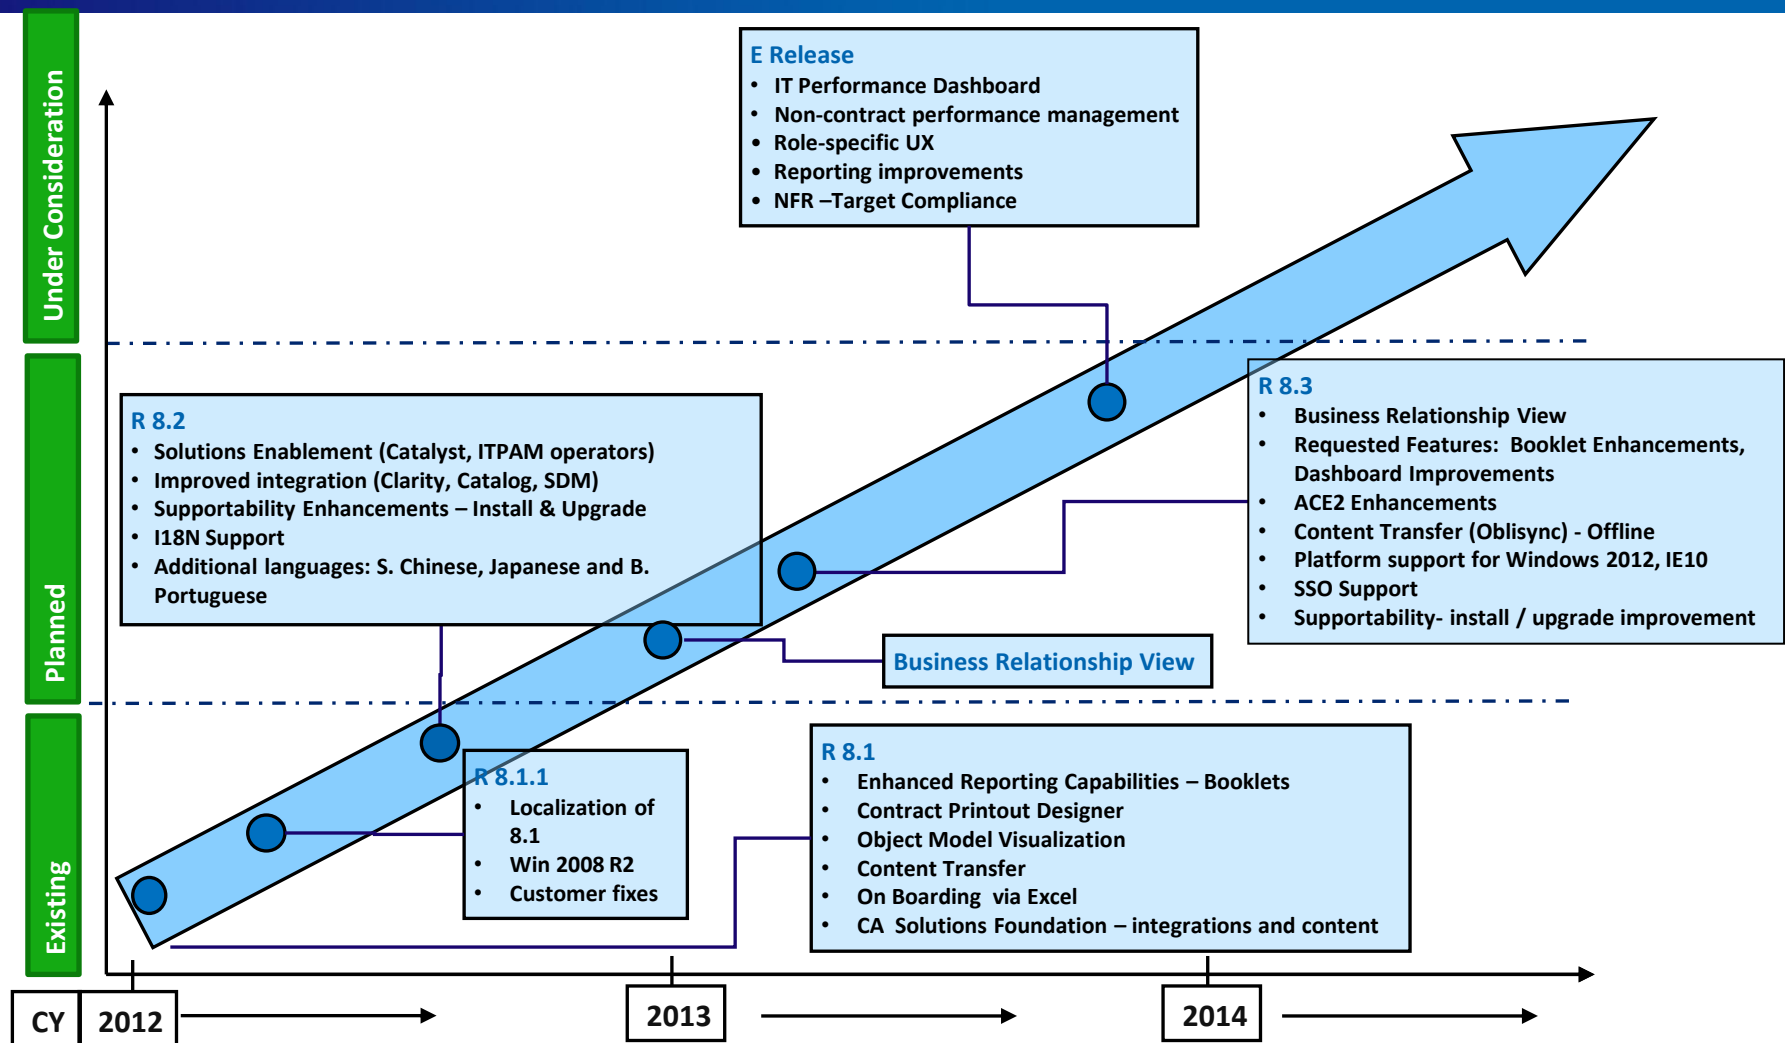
Under Consideration

Planned

Existing

E Release
• IT Performance Dashboard
• Non-contract performance management
• Role-specific UX
• Reporting improvements
• NFR –Target Compliance

R 8.2
• Solutions Enablement (Catalyst, ITPAM operators)
• Improved integration (Clarity, Catalog, SDM)
• Supportability Enhancements – Install & Upgrade
• I18N Support
• Additional languages: S. Chinese, Japanese and B. Portuguese

R 8.3
• Business Relationship View
• Requested Features: Booklet Enhancements, Dashboard Improvements
• ACE2 Enhancements
• Content Transfer (Oblisync) - Offline
• Platform support for Windows 2012, IE10
• SSO Support
• Supportability- install / upgrade improvement

Business Relationship View

R 8.1.1
• Localization of 8.1
• Win 2008 R2
• Customer fixes

R 8.1
• Enhanced Reporting Capabilities – Booklets
• Contract Printout Designer
• Object Model Visualization
• Content Transfer
• On Boarding via Excel
• CA Solutions Foundation – integrations and content

CY | 2012

2013

2014